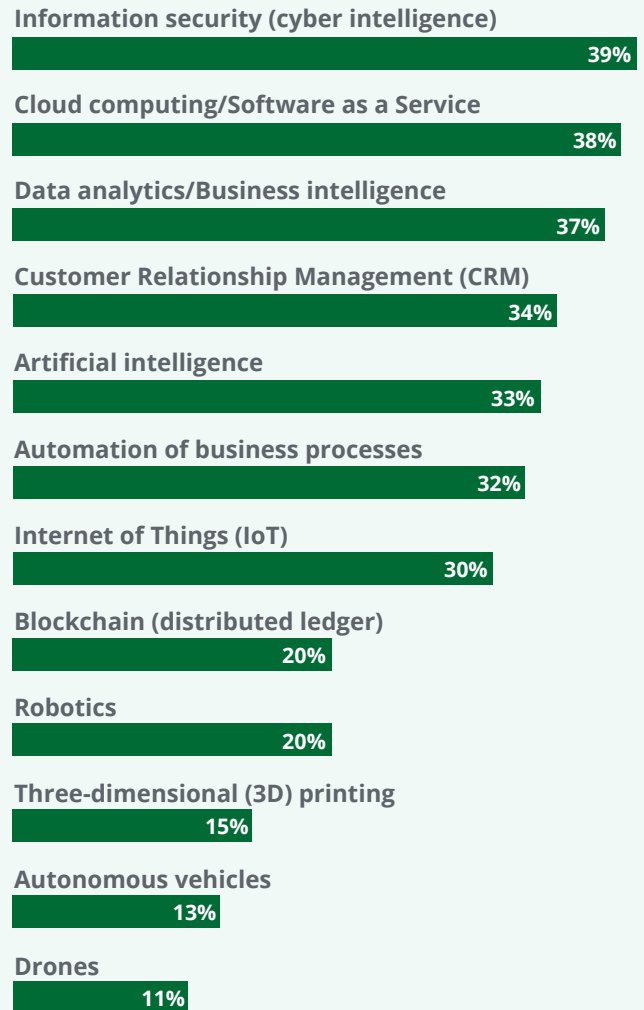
Information security (cyber intelligence)
39%

Cloud computing/Software as a Service
38%

Data analytics/Business intelligence
37%

Customer Relationship Management (CRM)
34%

Artificial intelligence
33%

Automation of business processes
32%

Internet of Things (IoT)
30%

Blockchain (distributed ledger)
20%

Robotics
20%

Three-dimensional (3D) printing
15%

Autonomous vehicles
13%

Drones
11%